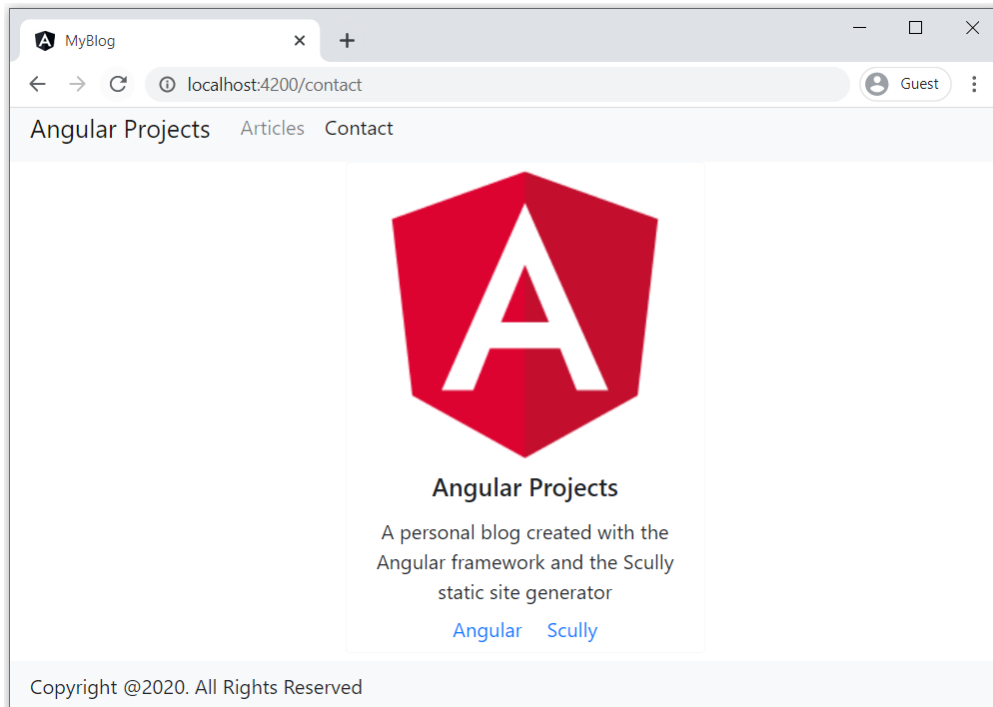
MyBlog

localhost:4200/contact

Guest

Angular Projects Articles Contact

Angular Projects

A personal blog created with the Angular framework and the Scully static site generator

Angular Scully

Copyright @2020. All Rights Reserved